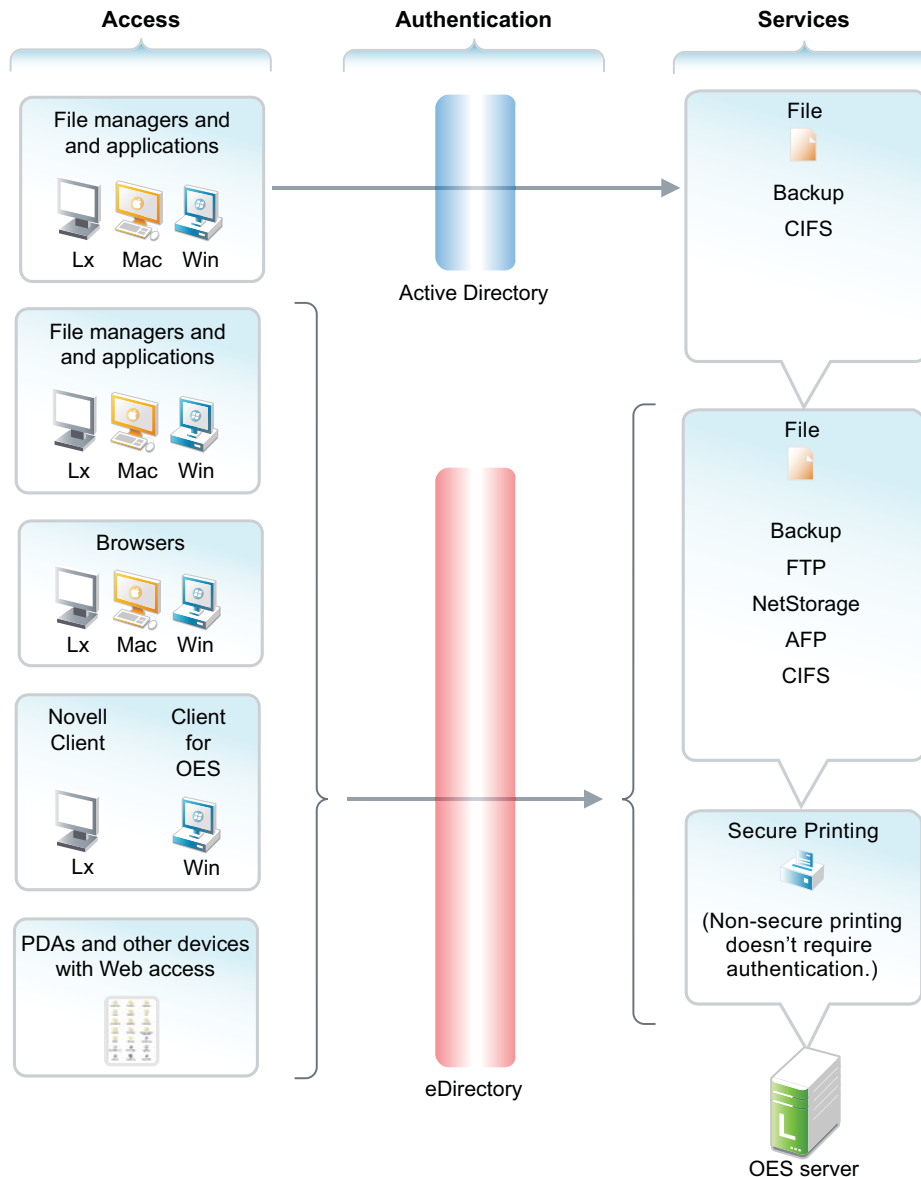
Access

Authentication

Services

File managers and and applications

Lx Mac Win

Active Directory

File

Backup

CIFS

File managers and and applications

Lx Mac Win

Browsers

Lx Mac Win

Novell Client

Client for OES

Lx

Win

PDAs and other devices with Web access

eDirectory

File

Backup

FTP

NetStorage

AFP

CIFS

Secure Printing

(Non-secure printing doesn't require authentication.)

L

OES server